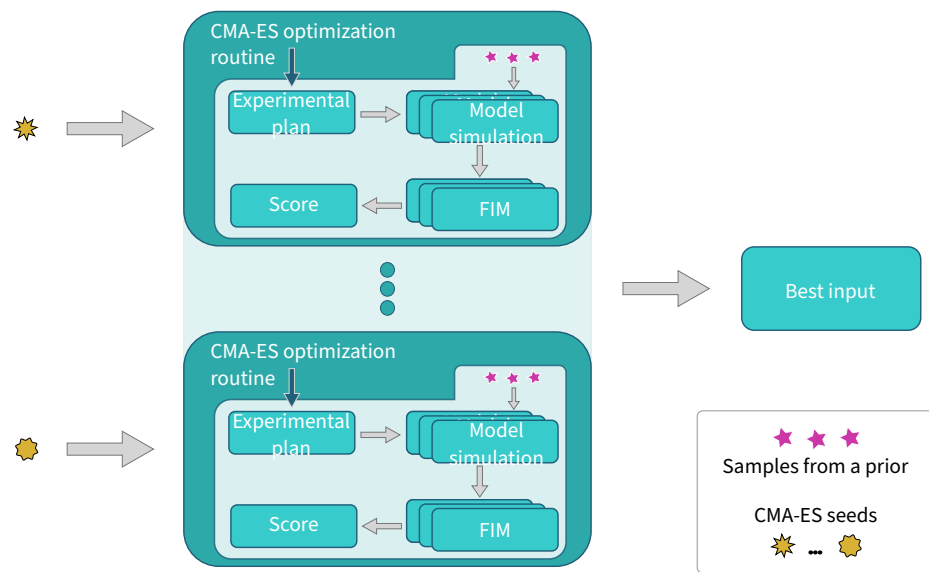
CMA-ES optimization routine

Experimental plan

Model simulation

Score

FIM

Best input

CMA-ES optimization routine

Experimental plan

Model simulation

Score

FIM

Samples from a prior

CMA-ES seeds